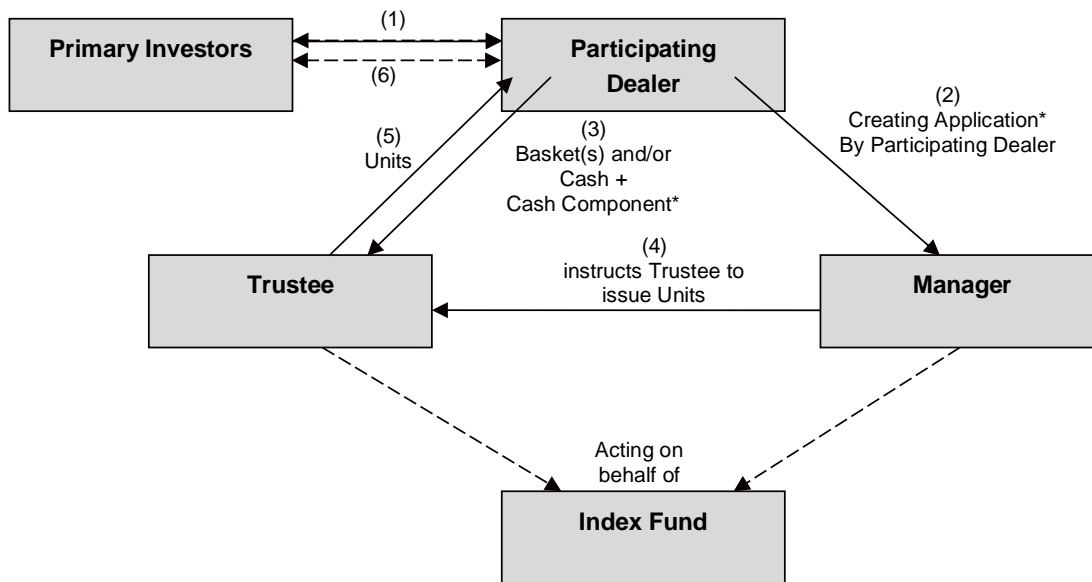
Primary Investors

(1)

(6)

Participating Dealer

(2)
Creating Application*
By Participating Dealer

(5)
Units

(3)
Basket(s) and/or
Cash +
Cash Component*

Trustee

(4)
instructs Trustee to
issue Units

Manager

Acting on
behalf of

Index Fund